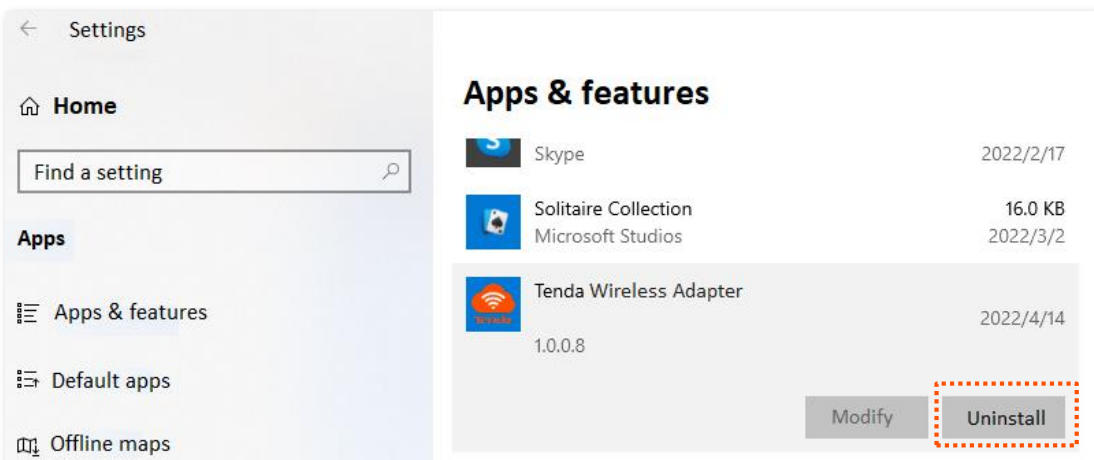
Settings

Home

Find a setting

Apps

Apps & features

Default apps

Offline maps

Apps & features

Skype 2022/2/17

Solitaire Collection 16.0 KB
Microsoft Studios 2022/3/2

Tenda Wireless Adapter
2022/4/14
1.0.0.8

Modify Uninstall